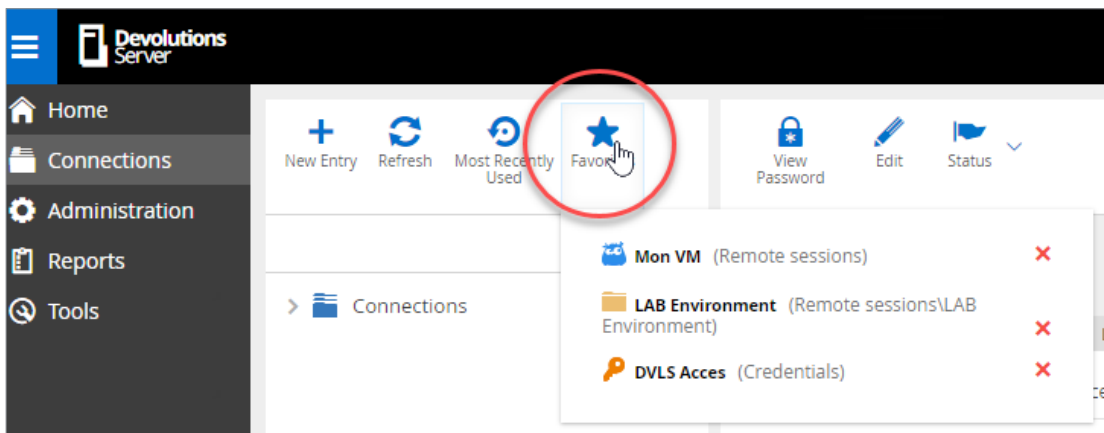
Devolutions Server

Home

Connections

Administration

Reports

Tools

New Entry Refresh Most Recently Used Favo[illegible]

View Password Edit Status

Connections

Mon VM (Remote sessions)

LAB Environment (Remote sessions\LAB Environment)

DVLS Acces (Credentials)